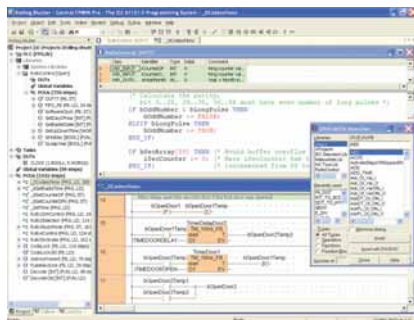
(* Calculate 300 points, but 0,10,20,30, 50,60 must have even number of long pulses *)
IF bPointNumber > SLongPulse THEN
bOddNumber := FALSE;
ELSIF bLongPulse THEN
bOddNumber := TRUE;
END_IF;

IF bPenArray[50] THEN (* Avoid buffer overflow *)
iTestCounter := 0; (* Move iTestCounter must be *)
END_IF; (* incremented from 50 *)

bSpeedOver1
bSpeedOverTemp
bSpeedOverTemp
bSpeedOverTemp1
bSpeedOverTemp2
bSpeedOver